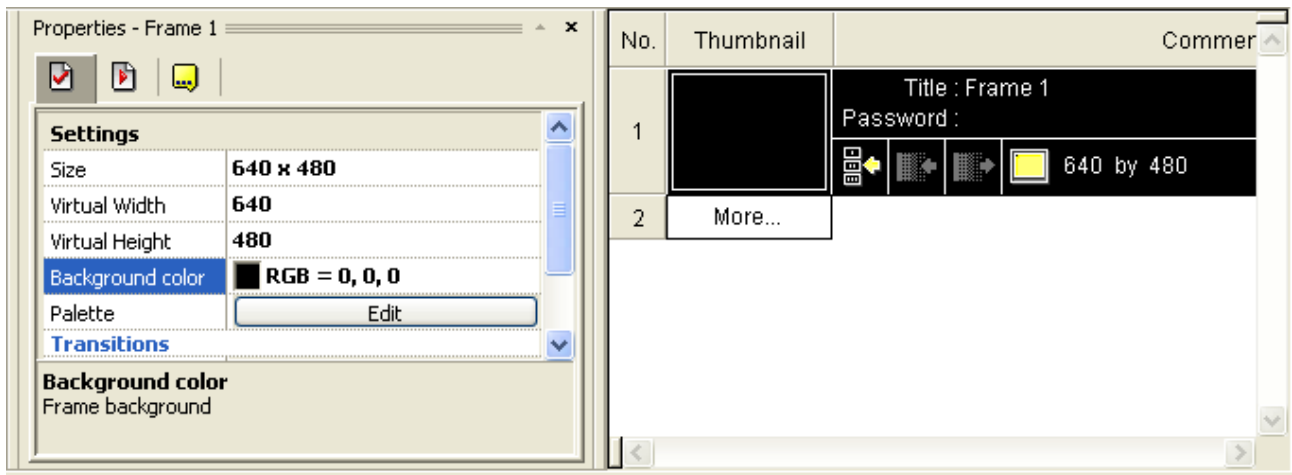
Properties - Frame 1

| Settings | |
|---|---|
| Size | 640 x 480 |
| Virtual Width | 640 |
| Virtual Height | 480 |
| Background color | RGB = 0, 0, 0 |
| Palette | Edit |
| Transitions | |

Background color
Frame background

| No. | Thumbnail | Commer |
|---|---|---|
| 1 | | Title : Frame 1 Password : 640 by 480 |
| 2 | More... | |